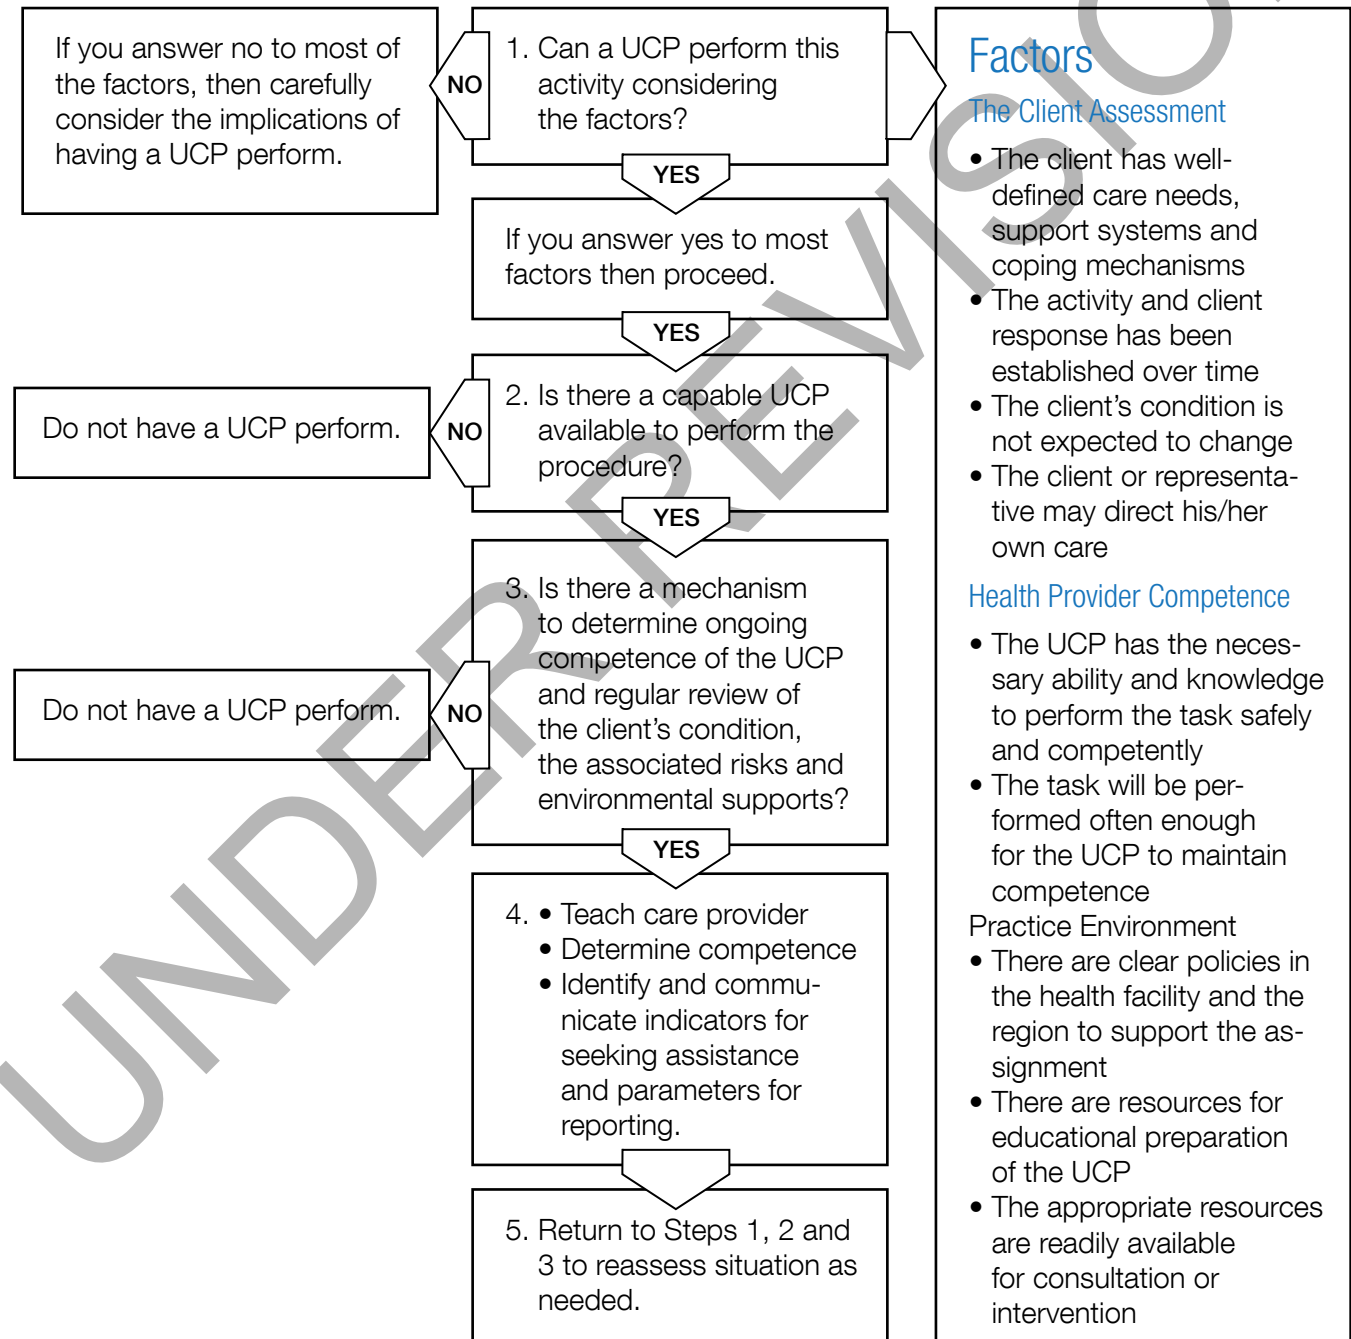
1. Can a UCP perform this activity considering the factors?

NO

If you answer no to most of the factors, then carefully consider the implications of having a UCP perform.

YES

If you answer yes to most factors then proceed.

YES

2. Is there a capable UCP available to perform the procedure?

NO

Do not have a UCP perform.

YES

3. Is there a mechanism to determine ongoing competence of the UCP and regular review of the client's condition, the associated risks and environmental supports?

NO

Do not have a UCP perform.

YES

4. • Teach care provider
• Determine competence
• Identify and communicate indicators for seeking assistance and parameters for reporting.

5. Return to Steps 1, 2 and 3 to reassess situation as needed.

Factors

The Client Assessment

• The client has well-defined care needs, support systems and coping mechanisms
• The activity and client response has been established over time
• The client's condition is not expected to change
• The client or representative may direct his/her own care

Health Provider Competence

• The UCP has the necessary ability and knowledge to perform the task safely and competently
• The task will be performed often enough for the UCP to maintain competence

Practice Environment

• There are clear policies in the health facility and the region to support the assignment
• There are resources for educational preparation of the UCP
• The appropriate resources are readily available for consultation or intervention

UNDER REVISION